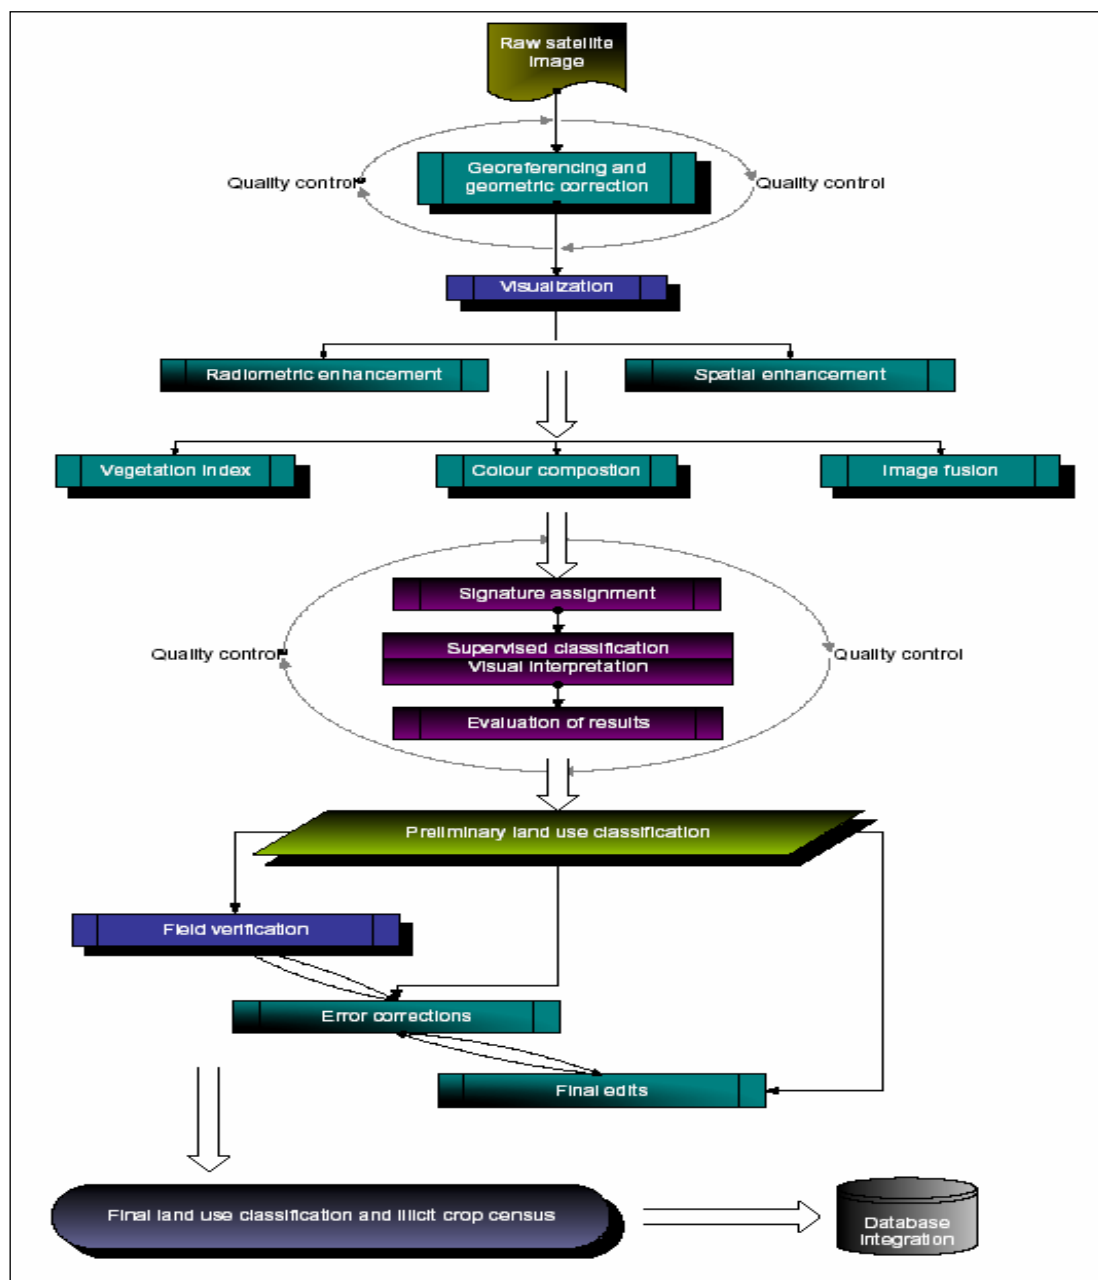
Raw satellite image

Quality control

Georeferencing and geometric correction

Quality control

Visualization

Radiometric enhancement

Spatial enhancement

Vegetation index

Colour compostion

Image fusion

Signature assignment

Quality control

Supervised classification Visual interpretation

Quality control

Evaluation of results

Preliminary land use classification

Field verification

Error corrections

Final edits

Final land use classification and illicit crop census

Database integration